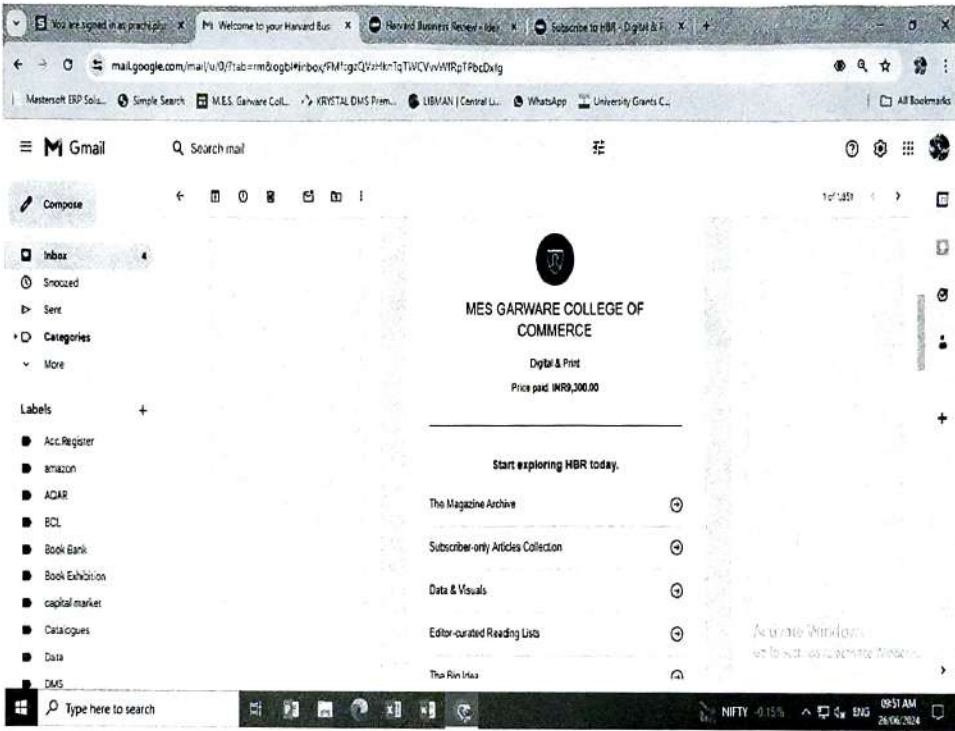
You are signed in as prachi.pb | M Welcome to your Harvard Bus | Harvard Business Review - Ideas | Subscribe to HBR - Digital & P

mail.google.com/mail/u/0/?tab=rm&ogbl#inbox/FMfcgzQVzHknTqTiVCVvWfRpTPbcDxfg

Mastersoft ERP Solu... Simple Search M.E.S. Garware Coll... KRYSTAL DMS Prem... LIBMAN | Central Li... WhatsApp University Grants C... All Bookmarks

Gmail

Search mail

Compose

Inbox 4
Snoozed
Sent
Categories
More

Labels +

Acc.Register
amazon
AQAR
BCL
Book Bank
Book Exhibition
capital market
Catalogues
Data
DMS

1 of 1,451

MES GARWARE COLLEGE OF COMMERCE

Digital & Print

Price paid: INR9,300.00

Start exploring HBR today.

The Magazine Archive

Subscriber-only Articles Collection

Data & Visuals

Editor-curated Reading Lists

The Big Idea

Activate Windows
Go to Settings to activate Windows.

Type here to search

NIFTY -0.15% ENG 09:51 AM 26/06/2024